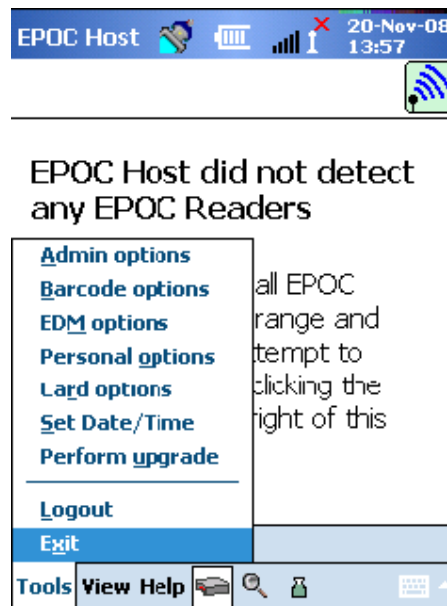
EPOC Host 20-Nov-08 13:57

EPOC Host did not detect any EPOC Readers

Admin options
Barcode options
EDM options
Personal options
Lard options
Set Date/Time
Perform upgrade
Logout
Exit

all EPOC
range and
tempt to
clicking the
right of this

Tools View Help